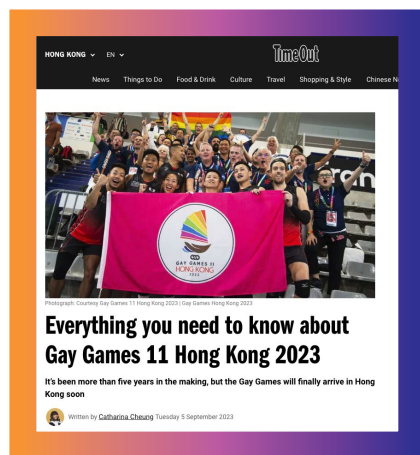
HONG KONG ⌄ EN ⌄

TimeOut

News Things to Do Food & Drink Culture Travel Shopping & Style Chinese N

GAY GAMES 11 HONG KONG 2023

Photograph: Courtesy Gay Games 11 Hong Kong 2023 | Gay Games Hong Kong 2023

Everything you need to know about Gay Games 11 Hong Kong 2023

It's been more than five years in the making, but the Gay Games will finally arrive in Hong Kong soon

Written by Catharina Cheung Tuesday 5 September 2023